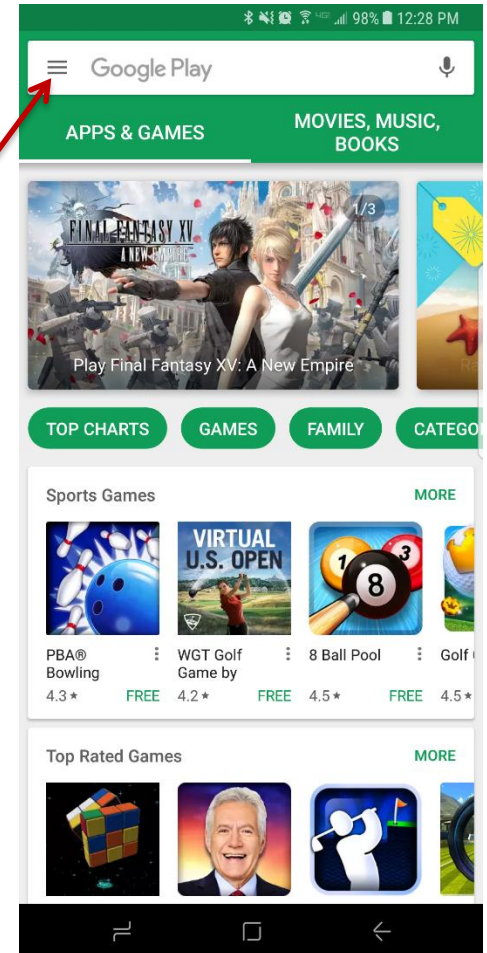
98% 12:28 PM

Google Play

APPS & GAMES

MOVIES, MUSIC, BOOKS

FINAL FANTASY XV A NEW EMPIRE

1/3

Play Final Fantasy XV: A New Empire

TOP CHARTS

GAMES

FAMILY

CATEGO

Sports Games

MORE

VIRTUAL U.S. OPEN

PBA® Bowling

4.3★

FREE

WGT Golf Game by

4.2★

FREE

8 Ball Pool

4.5★

FREE

Golf

4.5★

Top Rated Games

MORE